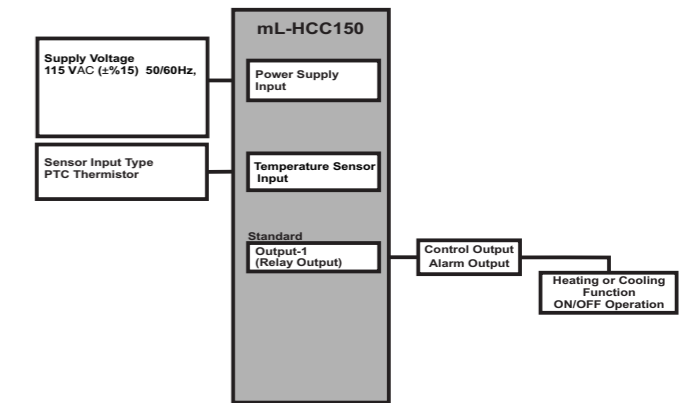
mL-HCC150

Supply Voltage
115 VAC (±%15) 50/60Hz,

Power Supply Input

Sensor Input Type
PTC Thermistor

Temperature Sensor Input

Standard
Output-1
(Relay Output)

Control Output
Alarm Output

Heating or Cooling Function
ON/OFF Operation